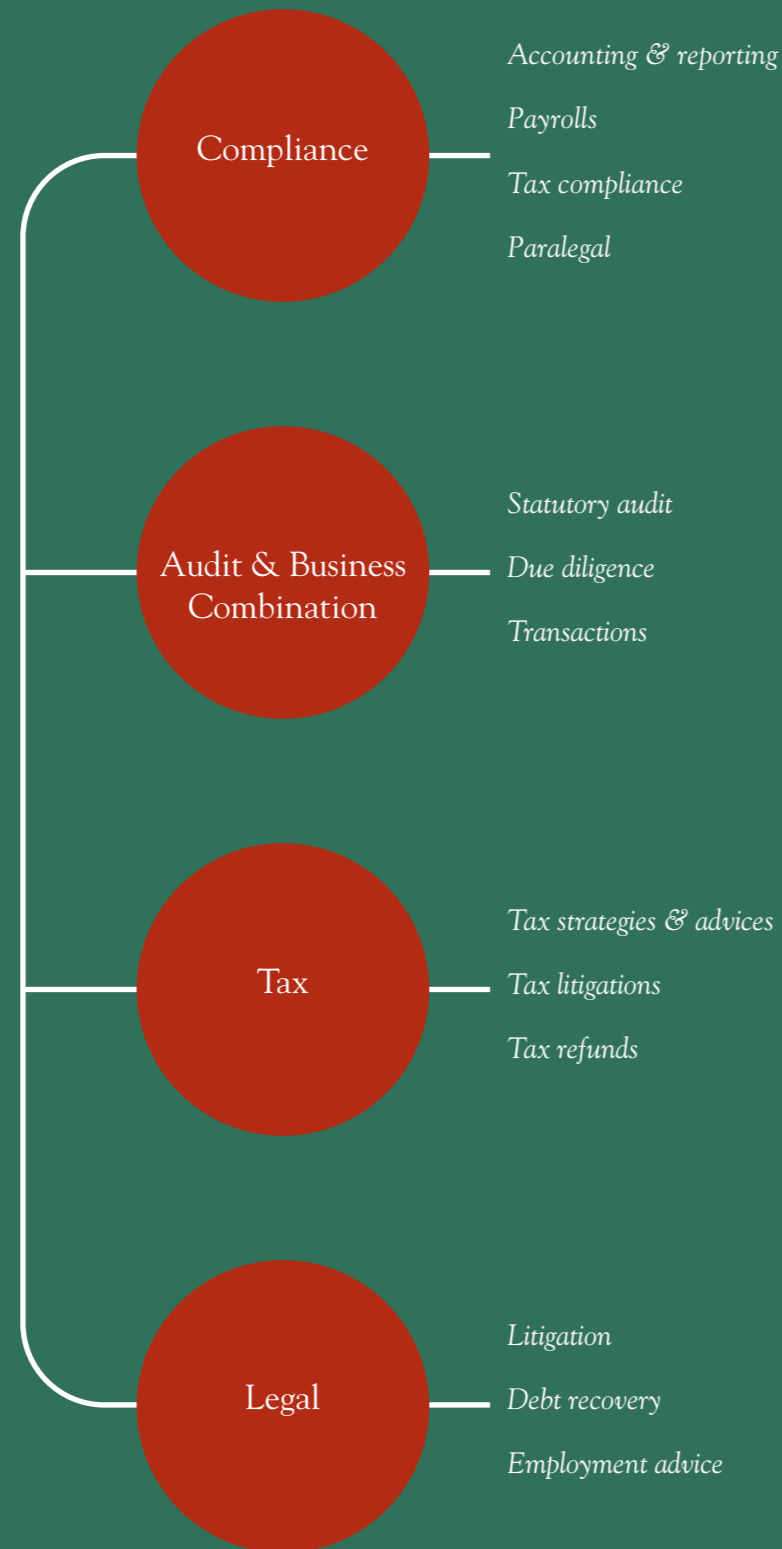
Compliance

Accounting & reporting

Payrolls

Tax compliance

Paralegal

Audit & Business Combination

Statutory audit

Due diligence

Transactions

Tax

Tax strategies & advices

Tax litigations

Tax refunds

Legal

Litigation

Debt recovery

Employment advice